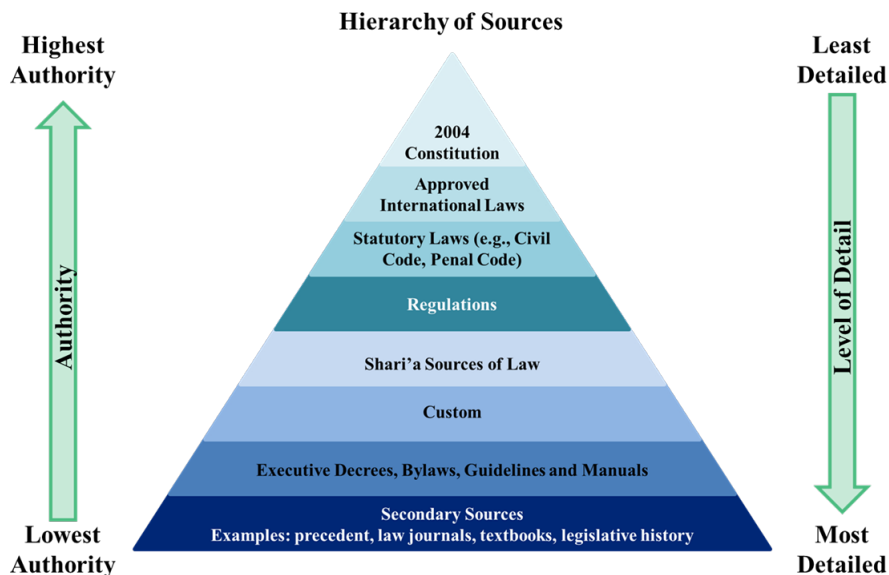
Hierarchy of Sources

Highest Authority

Authority

Lowest Authority

2004 Constitution

Approved International Laws

Statutory Laws (e.g., Civil Code, Penal Code)

Regulations

Shari'a Sources of Law

Custom

Executive Decrees, Bylaws, Guidelines and Manuals

Secondary Sources
Examples: precedent, law journals, textbooks, legislative history

Least Detailed

Level of Detail

Most Detailed